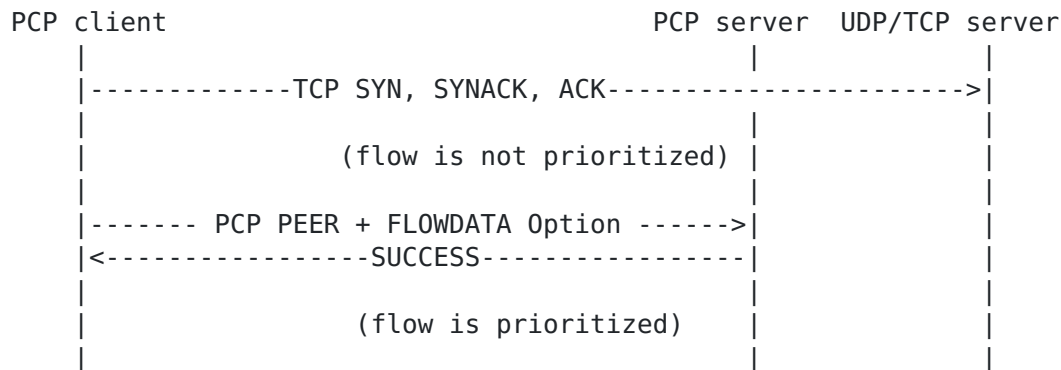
PCP client                                PCP server  UDP/TCP server
    |                                          |              |
    |-------------TCP SYN, SYNACK, ACK----------------------->|
    |                                          |              |
    |                (flow is not prioritized) |              |
    |                                          |              |
    |------- PCP PEER + FLOWDATA Option ------>|              |
    |<-----------------SUCCESS-----------------|              |
    |                                          |              |
    |                 (flow is prioritized)    |              |
    |                                          |              |